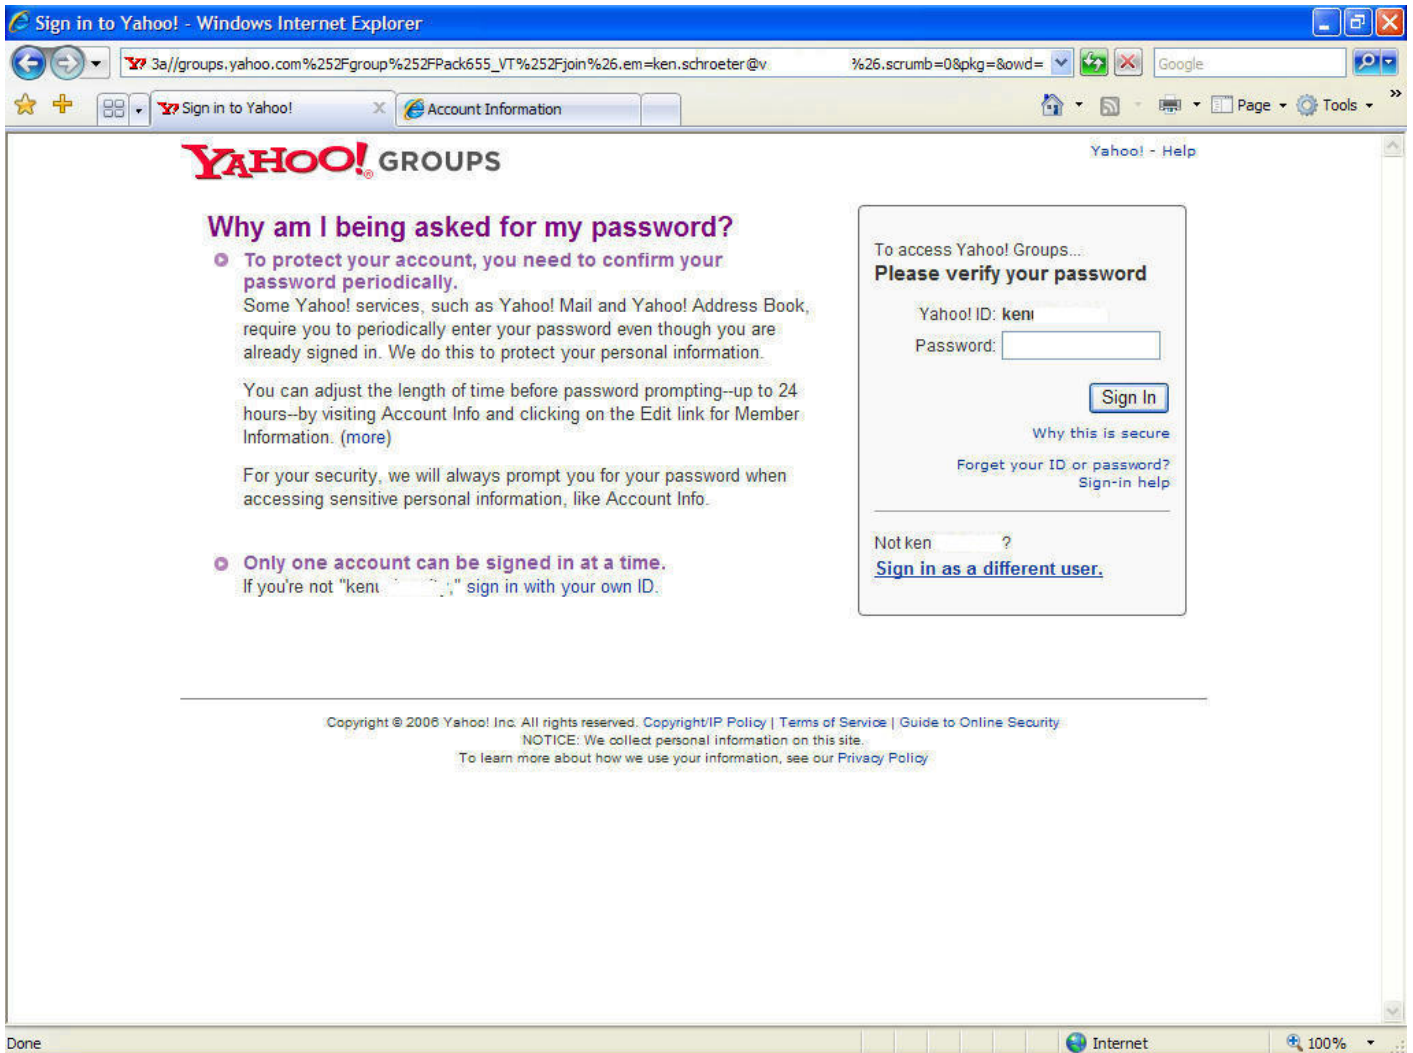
Sign in to Yahoo! - Windows Internet Explorer

3a//groups.yahoo.com%252Fgroup%252FPack655_VT%252Fjoin%26.em=ken.schroeter@v %26.scrumb=0&pkg=&owd=

Google

Sign in to Yahoo!

Account Information

Page Tools

YAHOO! GROUPS

Yahoo! - Help

Why am I being asked for my password?

To protect your account, you need to confirm your password periodically.

Some Yahoo! services, such as Yahoo! Mail and Yahoo! Address Book, require you to periodically enter your password even though you are already signed in. We do this to protect your personal information.

You can adjust the length of time before password prompting--up to 24 hours--by visiting Account Info and clicking on the Edit link for Member Information. (more)

For your security, we will always prompt you for your password when accessing sensitive personal information, like Account Info.

Only one account can be signed in at a time.

If you're not "ken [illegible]," sign in with your own ID.

To access Yahoo! Groups...

Please verify your password

Yahoo! ID: ken

Password:

Sign In

Why this is secure

Forget your ID or password?

Sign-in help

Not ken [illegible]?

Sign in as a different user.

Copyright © 2006 Yahoo! Inc. All rights reserved. Copyright/IP Policy | Terms of Service | Guide to Online Security

NOTICE: We collect personal information on this site.

To learn more about how we use your information, see our Privacy Policy

Done

Internet

100%